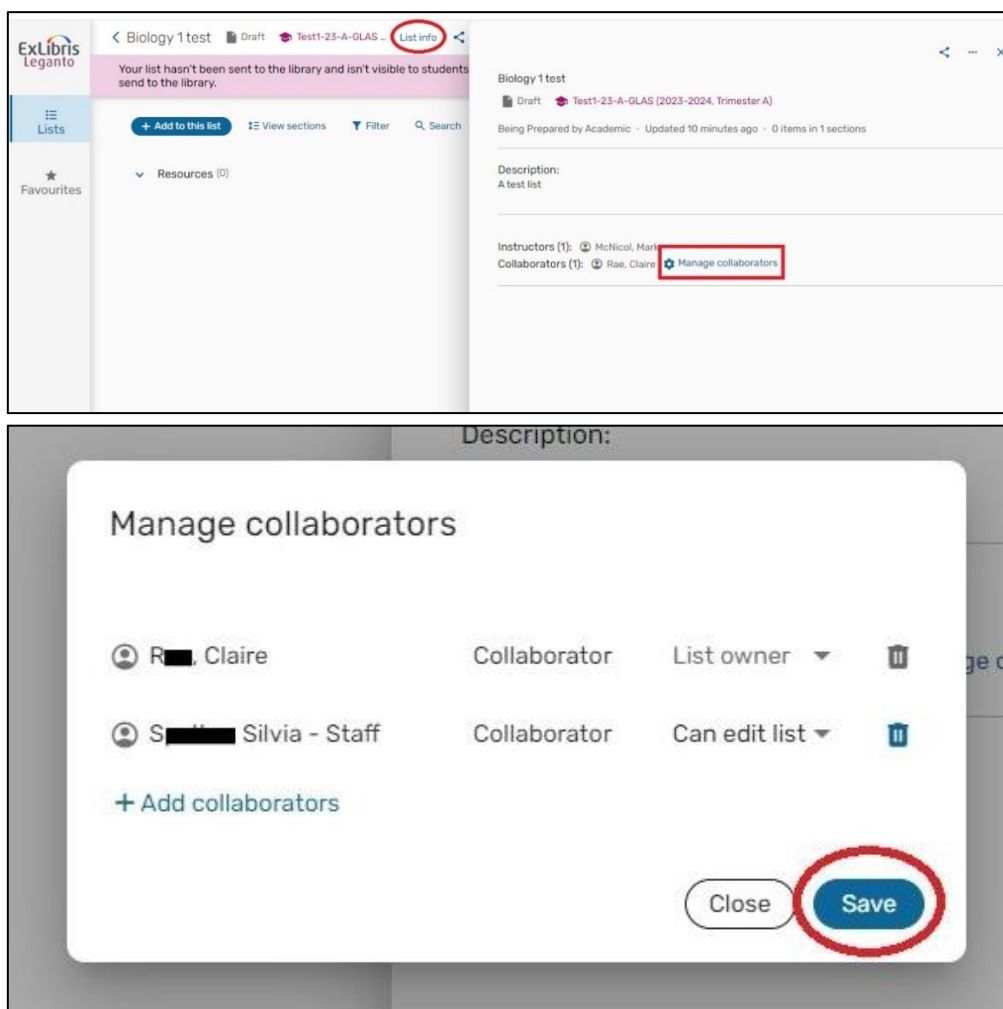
ExLibris Leganto

Lists

Favourites

< Biology 1 test Draft Test1-23-A-GLAS ... List info

Your list hasn't been sent to the library and isn't visible to students send to the library.

+ Add to this list View sections Filter Search

Resources (0)

Biology 1 test

Draft Test1-23-A-GLAS (2023-2024, Trimester A)

Being Prepared by Academic · Updated 10 minutes ago · 0 items in 1 sections

Description:
A test list

Instructors (1): McNicol, Mark
Collaborators (1): Rae, Claire Manage collaborators

Description:

Manage collaborators

R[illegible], Claire Collaborator List owner

S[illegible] Silvia - Staff Collaborator Can edit list

+ Add collaborators

Close Save

ge c